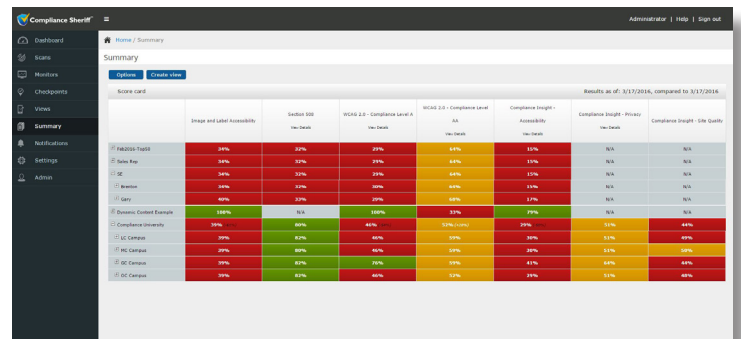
Compliance Sheriff

Administrator | Help | Sign out

Dashboard
Scans
Monitors
Checkpoints
Views
Summary
Notifications
Settings
Admin

Home / Summary

Summary

Options Create view

Score card

Results as of: 3/17/2016, compared to 3/17/2016

| | Image and Label Accessibility | Section 508 View Details | WCAG 2.0 - Compliance Level A View Details | WCAG 2.0 - Compliance Level AA View Details | Compliance Insight - Accessibility View Details | Compliance Insight - Privacy View Details | Compliance Insight - Site Quality |
|---|---|---|---|---|---|---|---|
| Feb2016-Top50 | 34% | 32% | 29% | 64% | 15% | N/A | N/A |
| Sales Rep | 34% | 32% | 29% | 64% | 15% | N/A | N/A |
| SE | 34% | 32% | 29% | 64% | 15% | N/A | N/A |
| Brenton | 34% | 32% | 30% | 64% | 15% | N/A | N/A |
| Gary | 40% | 33% | 29% | 68% | 17% | N/A | N/A |
| Dynamic Content Example | 100% | N/A | 100% | 33% | 79% | N/A | N/A |
| Compliance University | 39% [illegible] | 80% | 46% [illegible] | 53% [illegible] | 29% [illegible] | 51% | 44% |
| LC Campus | 39% | 82% | 46% | 59% | 36% | 51% | 49% |
| MC Campus | 29% | 80% | 46% | 59% | 28% | 51% | 58% |
| EC Campus | 39% | 82% | 76% | 59% | 41% | 64% | 44% |
| OC Campus | 39% | 82% | 46% | 52% | 29% | 51% | 48% |